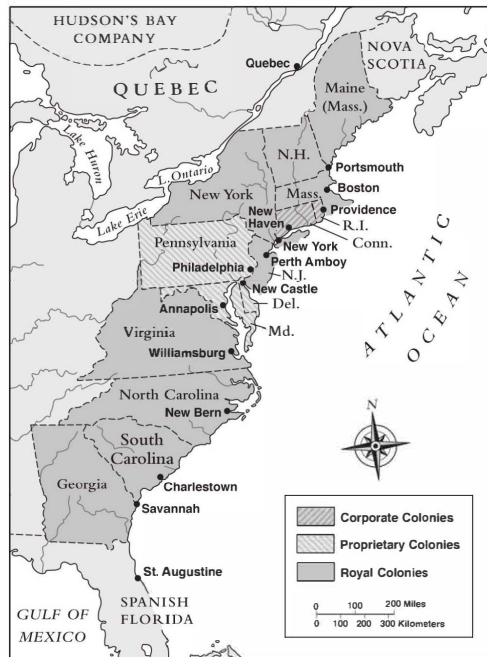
HUDSON'S BAY COMPANY

QUEBEC

Quebec

NOVA SCOTIA

Maine (Mass.)

Lake Huron

L. Ontario

Lake Erie

New York

N.H.

Portsmouth

Mass.

Boston

Providence

R.I.

New Haven

Conn.

New York

Pennsylvania

Philadelphia

Perth Amboy

N.J.

New Castle

Del.

Annapolis

Md.

Virginia

Williamsburg

ATLANTIC OCEAN

North Carolina

New Bern

South Carolina

Georgia

Charlestown

Savannah

N

Corporate Colonies

Proprietary Colonies

Royal Colonies

St. Augustine

GULF OF MEXICO

SPANISH FLORIDA

0 100 200 Miles
0 100 200 300 Kilometers